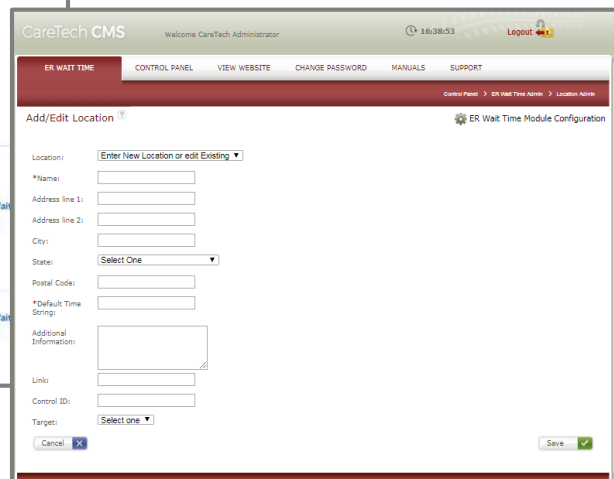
CareTech CMS Welcome CareTech Administrator 16:38:53 Logout

ER WAIT TIME CONTROL PANEL VIEW WEBSITE CHANGE PASSWORD MANUALS SUPPORT

Control Panel > ER Wait Time Admin > Location Admin

Add/Edit Location

ER Wait Time Module Configuration

Location: Enter New Location or edit Existing

*Name:

Address line 1:

Address line 2:

City:

State: Select One

Postal Code:

*Default Time String:

Additional Information:

Link:

Control ID:

Target: Select one

Cancel

Save